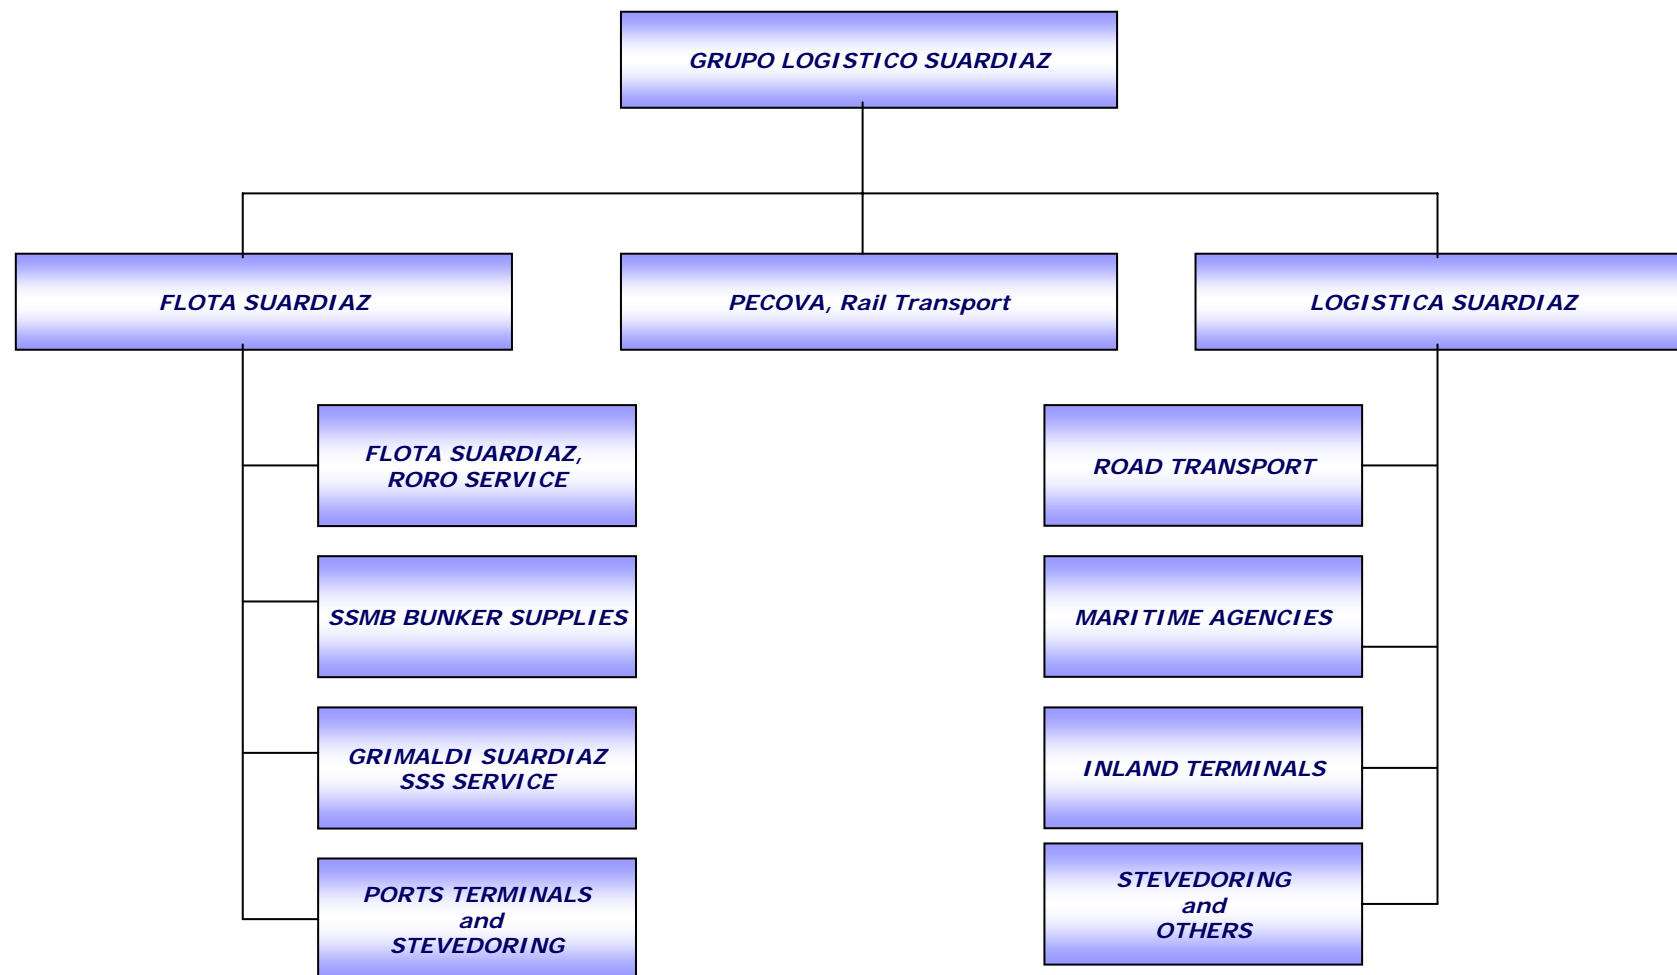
GRUPO LOGISTICO SUARDIAZ

FLOTA SUARDIAZ

PECOVA, Rail Transport

LOGISTICA SUARDIAZ

FLOTA SUARDIAZ, RORO SERVICE

SSMB BUNKER SUPPLIES

GRIMALDI SUARDIAZ SSS SERVICE

PORTS TERMINALS and STEVEDORING

ROAD TRANSPORT

MARITIME AGENCIES

INLAND TERMINALS

STEVEDORING and OTHERS